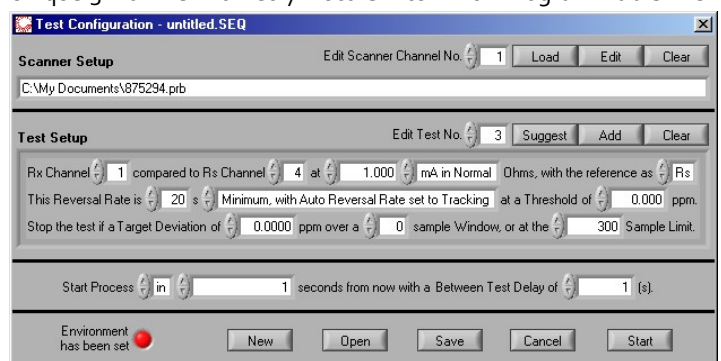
Test Configuration - untitled.SEQ

Scanner Setup

Edit Scanner Channel No. 1 Load Edit Clear

C:\My Documents\875294.prb

Test Setup

Edit Test No. 3 Suggest Add Clear

Rx Channel 1 compared to Rs Channel 4 at 1.000 mA in Normal Ohms, with the reference as Rs

This Reversal Rate is 20 s Minimum, with Auto Reversal Rate set to Tracking at a Threshold of 0.000 ppm.

Stop the test if a Target Deviation of 0.0000 ppm over a 0 sample Window, or at the 300 Sample Limit.

Start Process in 1 seconds from now with a Between Test Delay of 1 (s).

Environment has been set

New Open Save Cancel Start